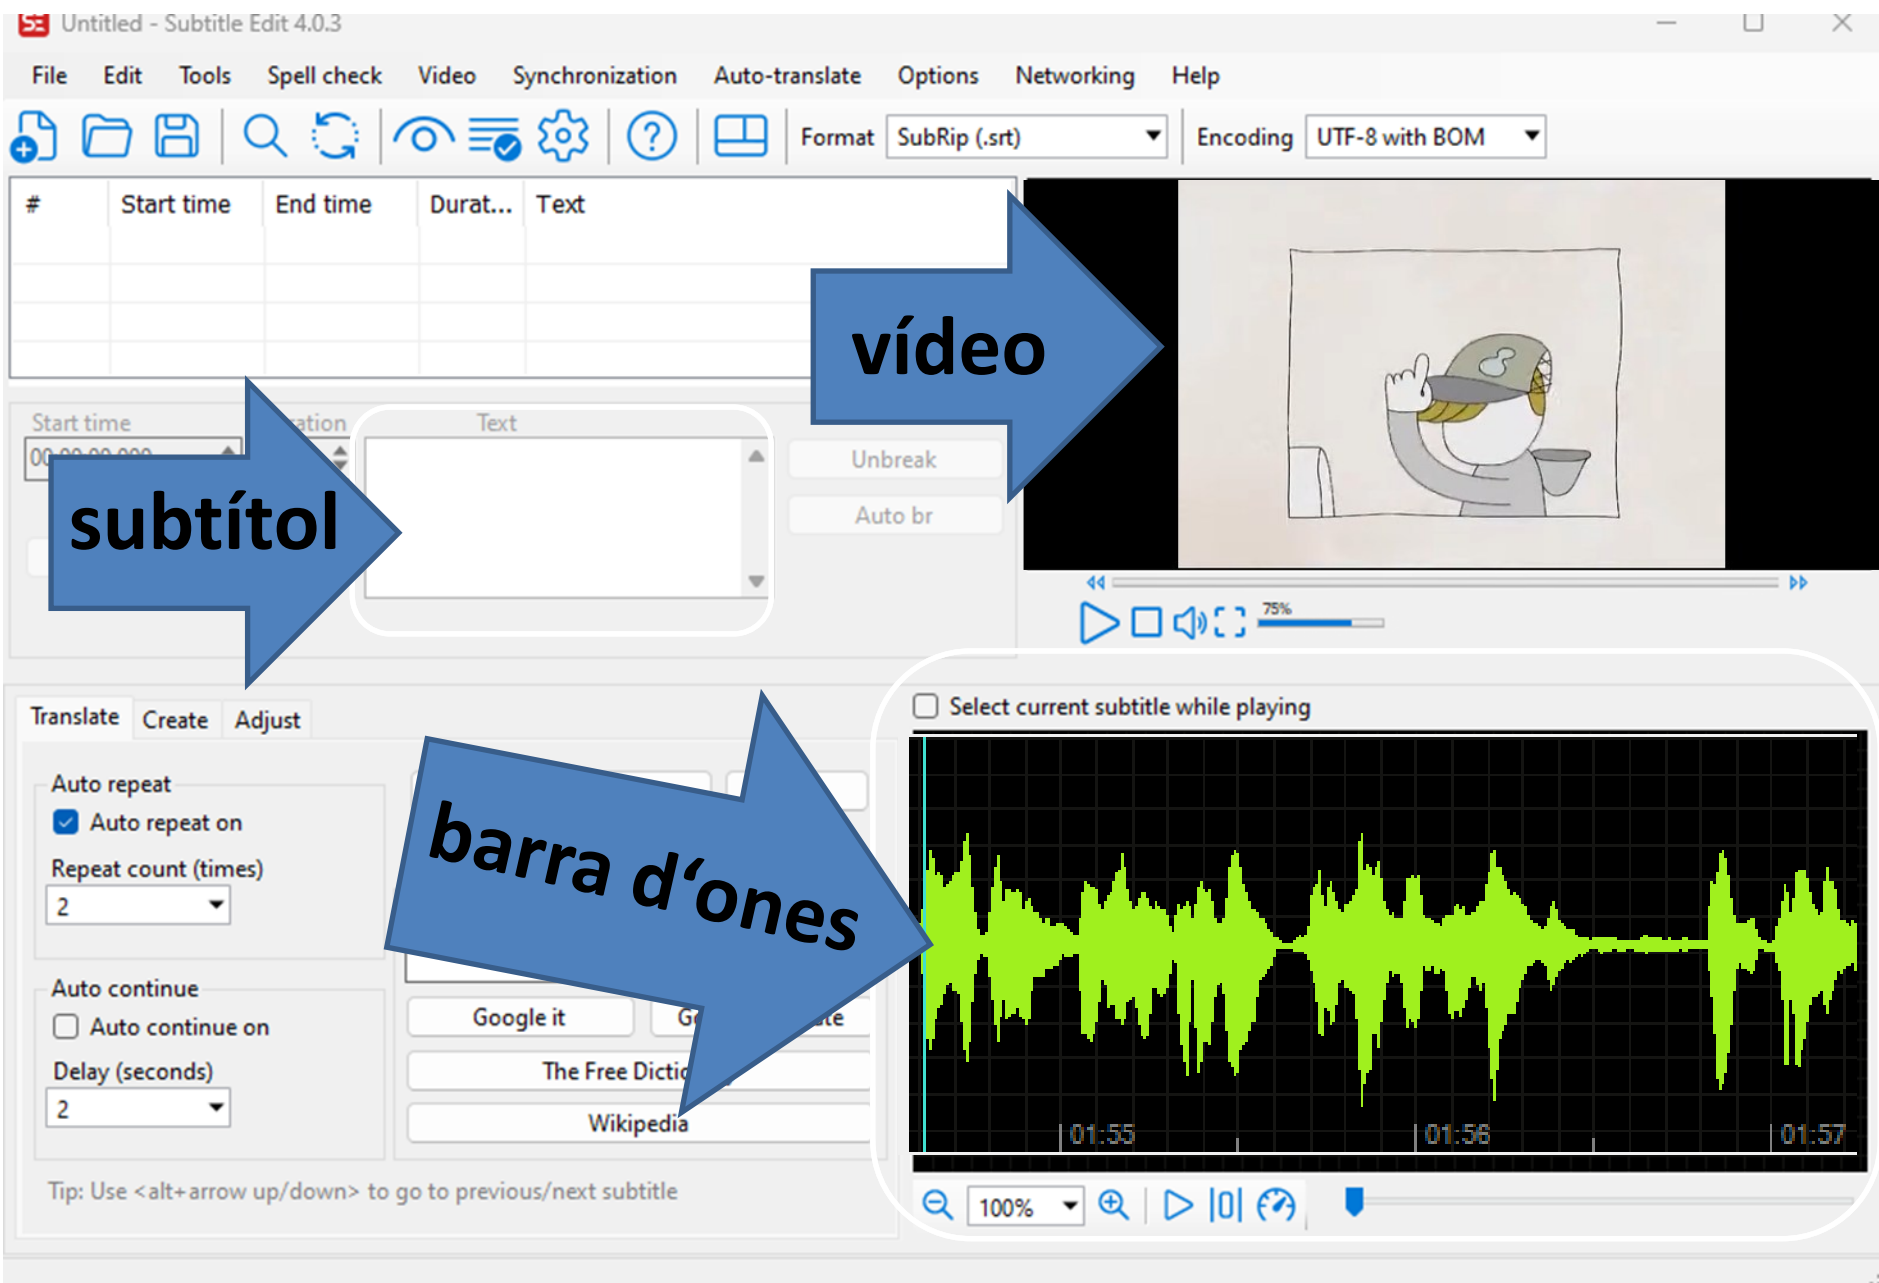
Untitled - Subtitle Edit 4.0.3

File Edit Tools Spell check Video Synchronization Auto-translate Options Networking Help

Format SubRip (.srt) Encoding UTF-8 with BOM

| # | Start time | End time | Durat... | Text |
|---|---|---|---|---|

Start time
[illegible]ation
Text
Unbreak
Auto br

vídeo

subtítol

75%

Select current subtitle while playing

Translate Create Adjust

Auto repeat
Auto repeat on
Repeat count (times)
2

Auto continue
Auto continue on
Delay (seconds)
2

barra d'ones

Google it
G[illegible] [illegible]te
The Free Dictio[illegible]
Wikipedia

01:55 01:56 01:57

100%

Tip: Use <alt+arrow up/down> to go to previous/next subtitle